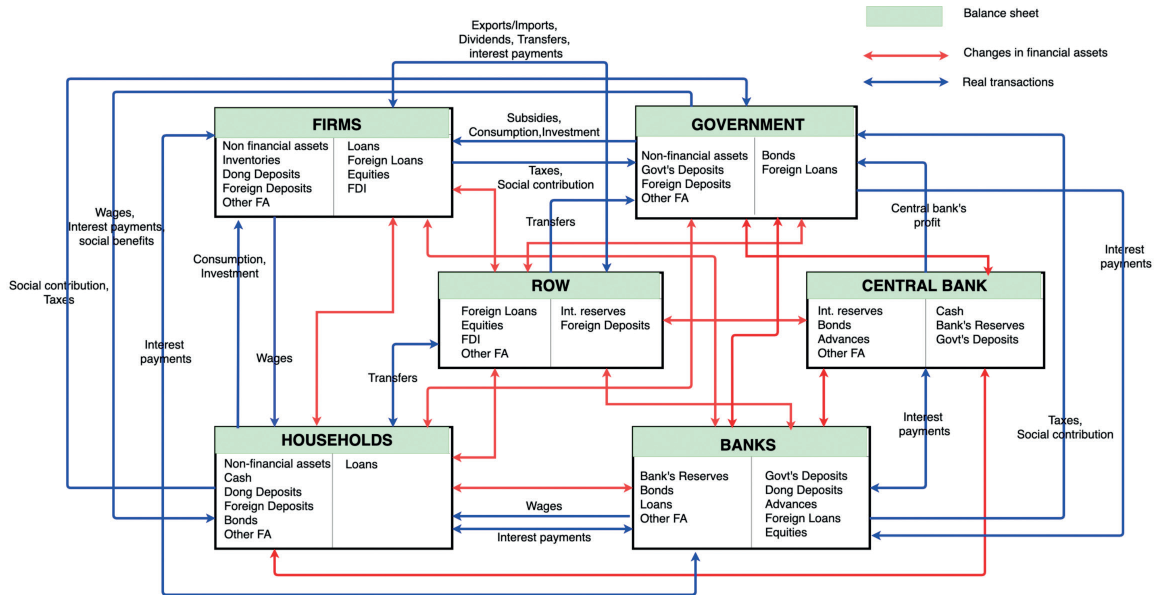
Balance sheet

Changes in financial assets

Real transactions

Exports/Imports, Dividends, Transfers, interest payments

FIRMS

| Non financial assets | Loans |
|---|---|
| Inventories | Foreign Loans |
| Dong Deposits | Equities |
| Foreign Deposits | FDI |
| Other FA | |

Subsidies, Consumption,Investment

Taxes, Social contribution

GOVERNMENT

| Non-financial assets | Bonds |
|---|---|
| Govt's Deposits | Foreign Loans |
| Foreign Deposits | |
| Other FA | |

Wages, Interest payments, social benefits

Social contribution, Taxes

Consumption, Investment

Transfers

Central bank's profit

Interest payments

ROW

| Foreign Loans | Int. reserves |
|---|---|
| Equities | Foreign Deposits |
| FDI | |
| Other FA | |

CENTRAL BANK

| Int. reserves | Cash |
|---|---|
| Bonds | Bank's Reserves |
| Advances | Govt's Deposits |
| Other FA | |

Interest payments

Wages

Transfers

Interest payments

Taxes, Social contribution

HOUSEHOLDS

| Non-financial assets | Loans |
|---|---|
| Cash | |
| Dong Deposits | |
| Foreign Deposits | |
| Bonds | |
| Other FA | |

Wages

Interest payments

BANKS

| Bank's Reserves | Govt's Deposits |
|---|---|
| Bonds | Dong Deposits |
| Loans | Advances |
| Other FA | Foreign Loans |
| | Equities |